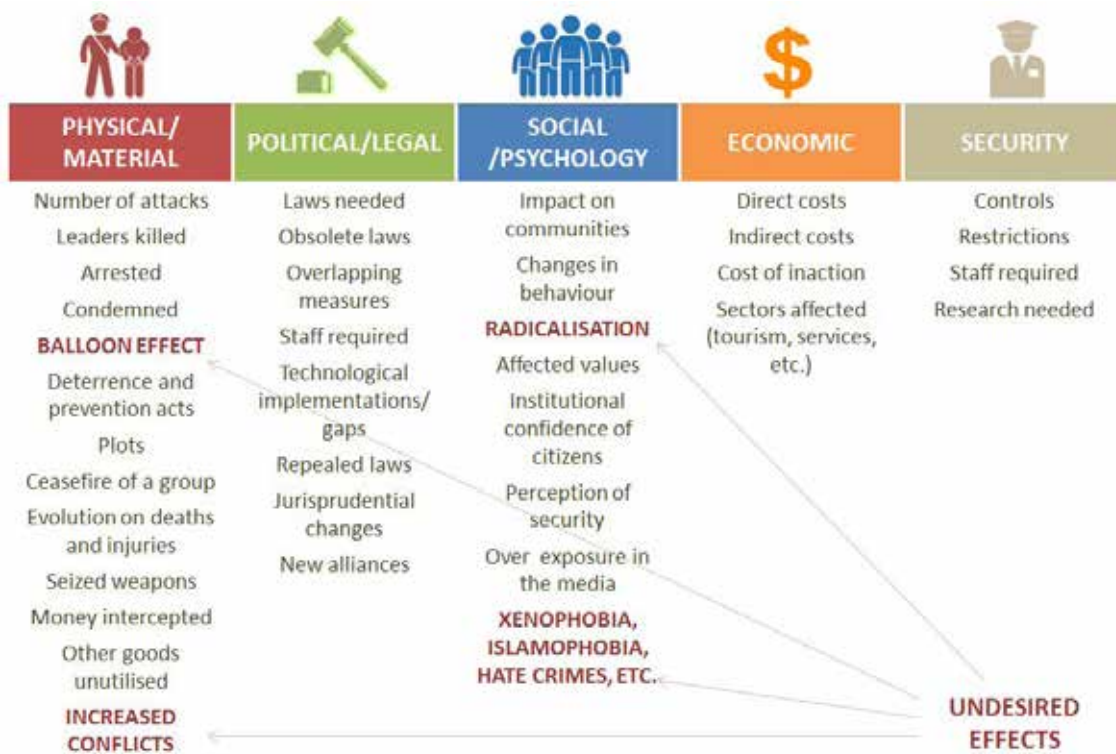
$

| PHYSICAL/ MATERIAL | POLITICAL/LEGAL | SOCIAL /PSYCHOLOGY | ECONOMIC | SECURITY |
|---|---|---|---|---|
| Number of attacks | Laws needed | Impact on communities | Direct costs | Controls |
| Leaders killed | Obsolete laws | Changes in behaviour | Indirect costs | Restrictions |
| Arrested | Overlapping measures | RADICALISATION | Cost of inaction | Staff required |
| Condemned | Staff required | Affected values | Sectors affected (tourism, services, etc.) | Research needed |
| BALLOON EFFECT | Technological implementations/ gaps | Institutional confidence of citizens | | |
| Deterrence and prevention acts | Repealed laws | Perception of security | | |
| Plots | Jurisprudential changes | Over exposure in the media | | |
| Ceasefire of a group | New alliances | XENOPHOBIA, ISLAMOPHOBIA, HATE CRIMES, ETC. | | |
| Evolution on deaths and injuries | | | | |
| Seized weapons | | | | |
| Money intercepted | | | | |
| Other goods unutilised | | | | |
| INCREASED CONFLICTS | | | | |

UNDESIRED EFFECTS